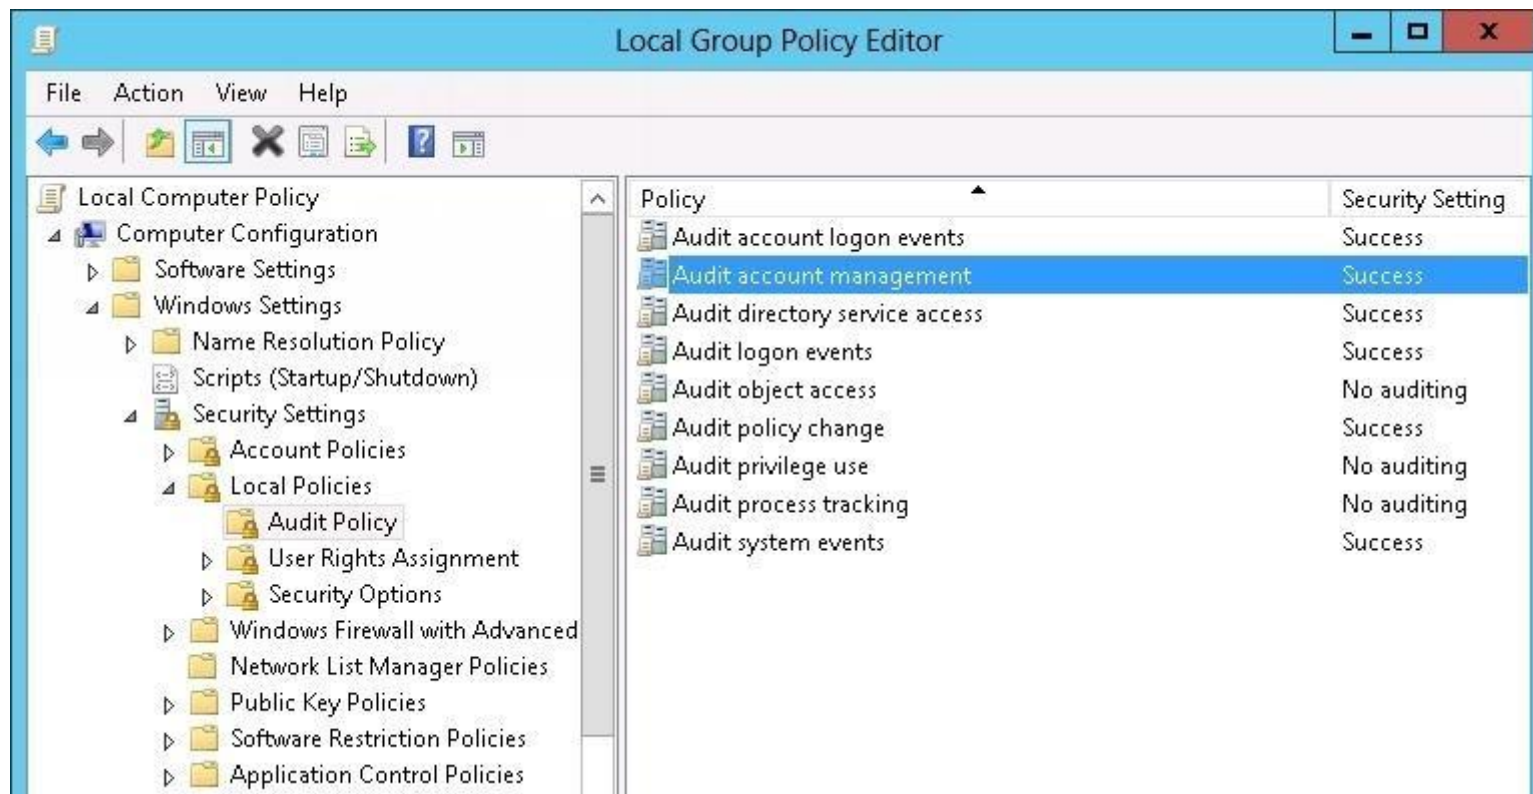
Local Group Policy Editor

File Action View Help

Local Computer Policy
Computer Configuration
Software Settings
Windows Settings
Name Resolution Policy
Scripts (Startup/Shutdown)
Security Settings
Account Policies
Local Policies
Audit Policy
User Rights Assignment
Security Options
Windows Firewall with Advanced
Network List Manager Policies
Public Key Policies
Software Restriction Policies
Application Control Policies

| Policy | Security Setting |
|---|---|
| Audit account logon events | Success |
| Audit account management | Success |
| Audit directory service access | Success |
| Audit logon events | Success |
| Audit object access | No auditing |
| Audit policy change | Success |
| Audit privilege use | No auditing |
| Audit process tracking | No auditing |
| Audit system events | Success |